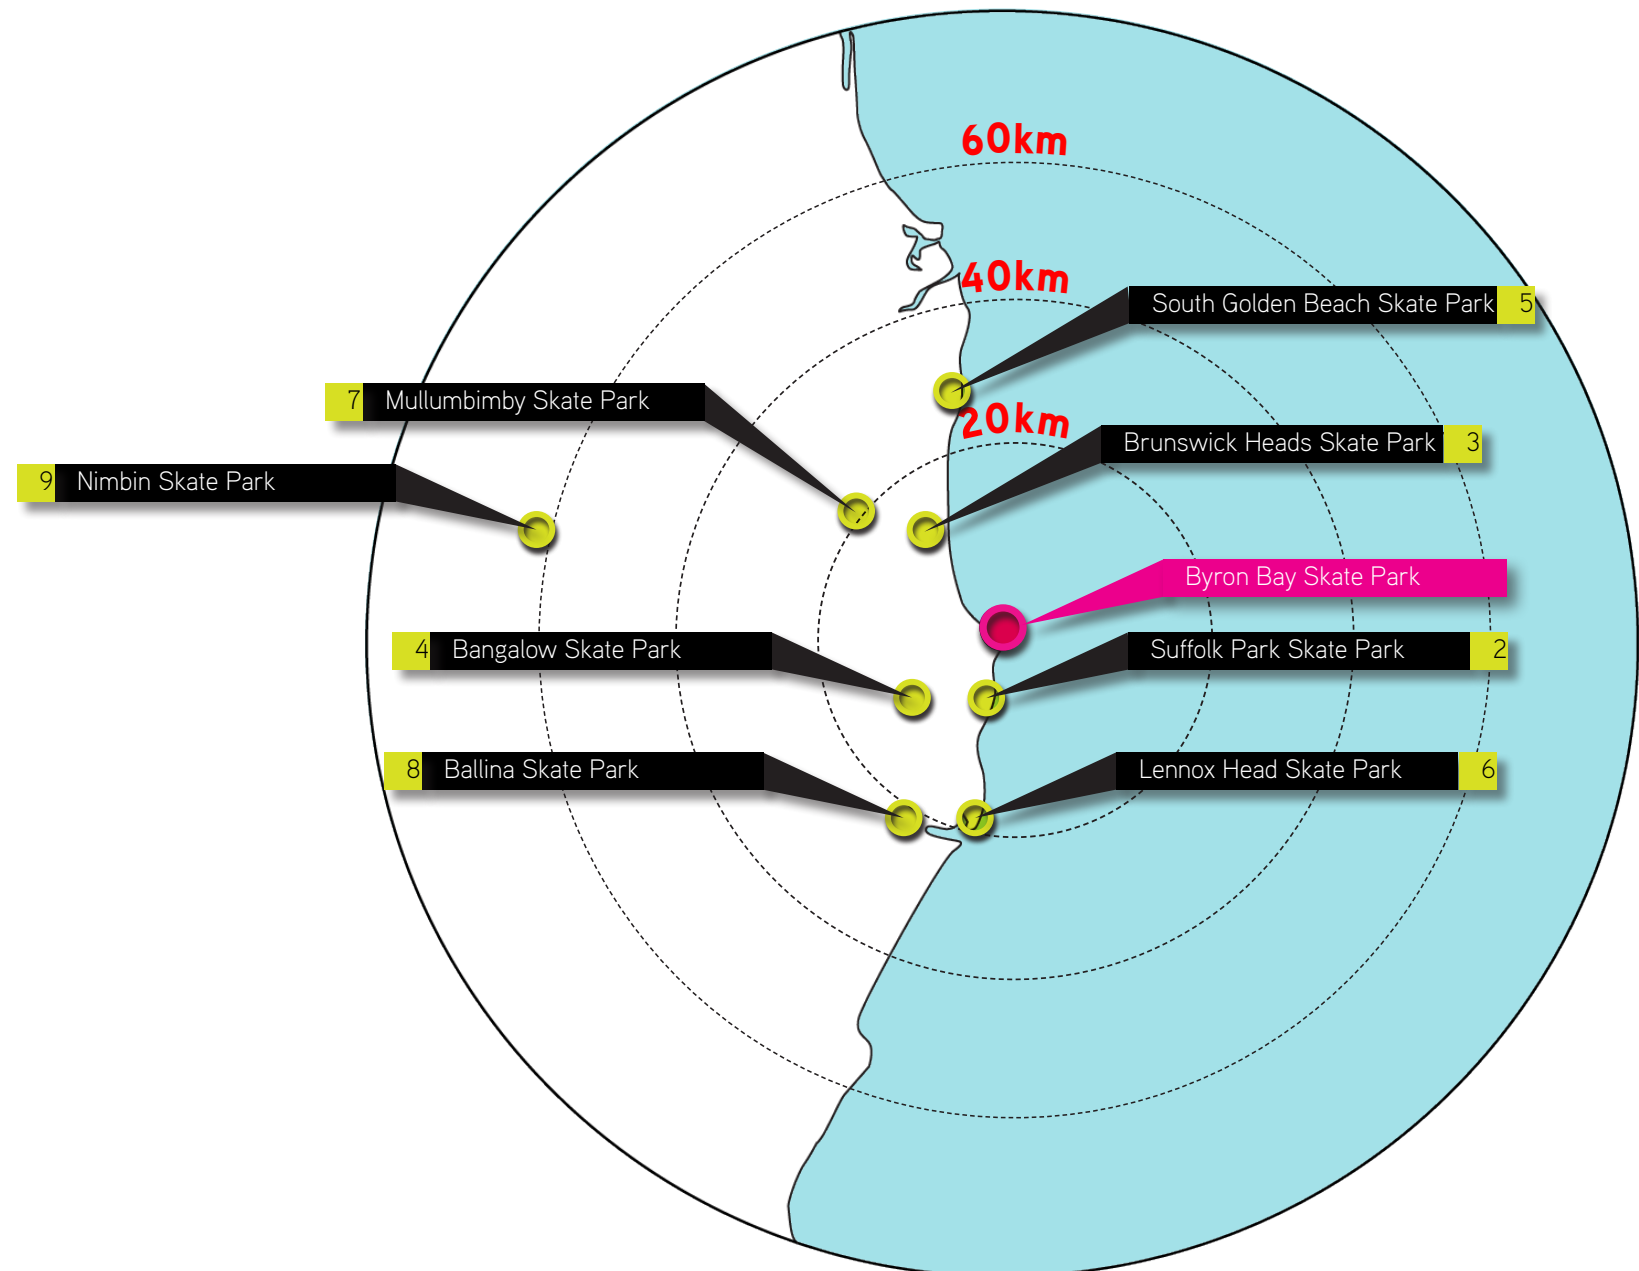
60km

40km

South Golden Beach Skate Park 5

7 Mullumbimby Skate Park

20km

Brunswick Heads Skate Park 3

9 Nimbin Skate Park

Byron Bay Skate Park

4 Bangalow Skate Park

Suffolk Park Skate Park 2

8 Ballina Skate Park

Lennox Head Skate Park 6